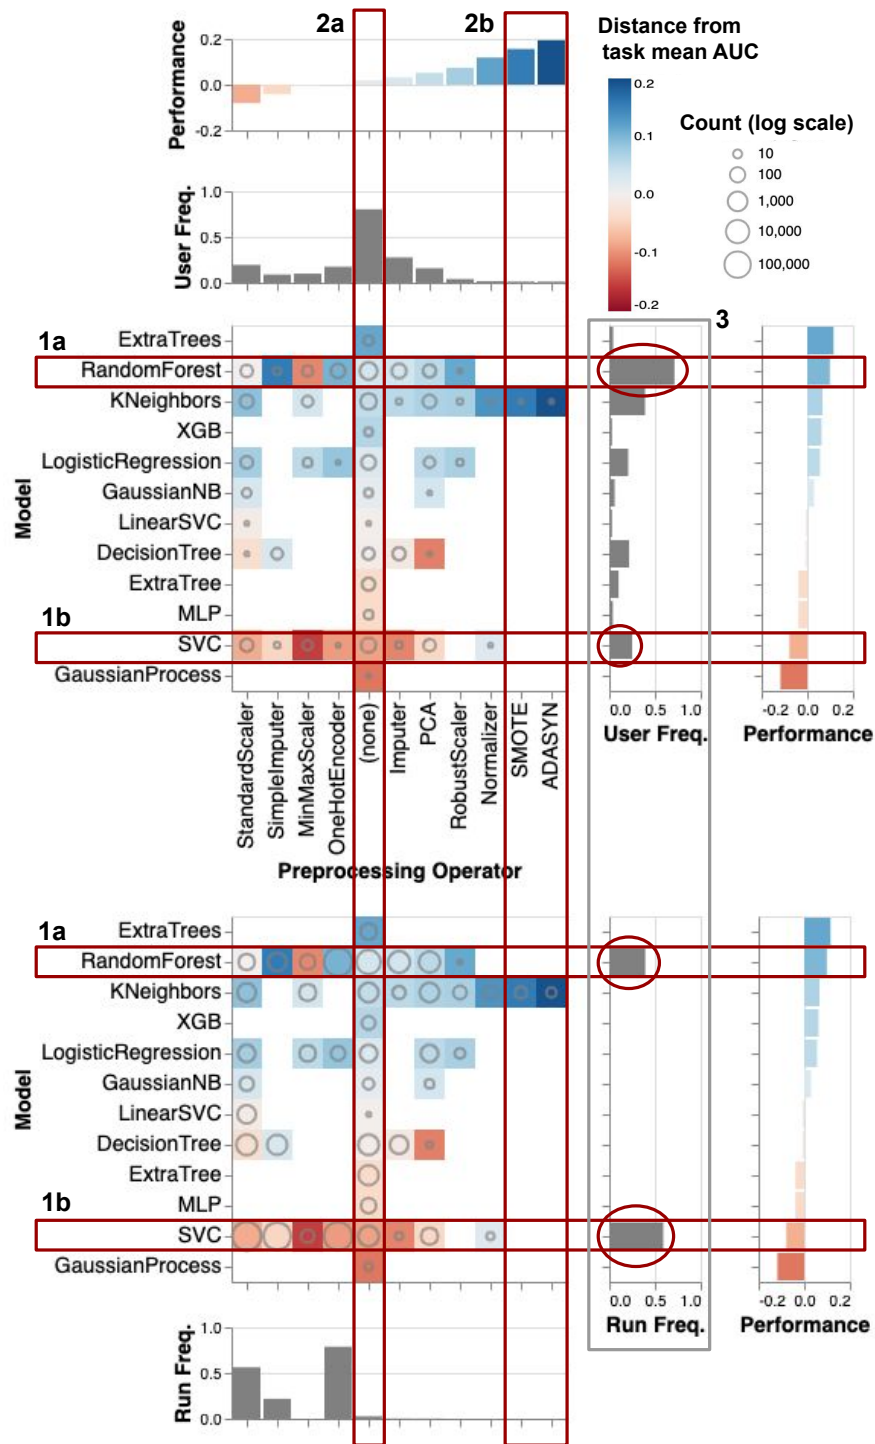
2a
2b
Distance from task mean AUC

Performance
0.2
0.0
-0.2

0.2
0.1
0.0
-0.1
-0.2

Count (log scale)
10
100
1,000
10,000
100,000

User Freq.
1.0
0.5
0.0

3

1a
1b

Model
ExtraTrees
RandomForest
KNeighbors
XGB
LogisticRegression
GaussianNB
LinearSVC
DecisionTree
ExtraTree
MLP
SVC
GaussianProcess

StandardScaler
SimpleImputer
MinMaxScaler
OneHotEncoder
(none)
Imputer
PCA
RobustScaler
Normalizer
SMOTE
ADASYN
Preprocessing Operator

0.0 0.5 1.0
User Freq.

-0.2 0.0 0.2
Performance

1a
1b

Model
ExtraTrees
RandomForest
KNeighbors
XGB
LogisticRegression
GaussianNB
LinearSVC
DecisionTree
ExtraTree
MLP
SVC
GaussianProcess

0.0 0.5 1.0
Run Freq.

-0.2 0.0 0.2
Performance

Run Freq.
1.0
0.5
0.0